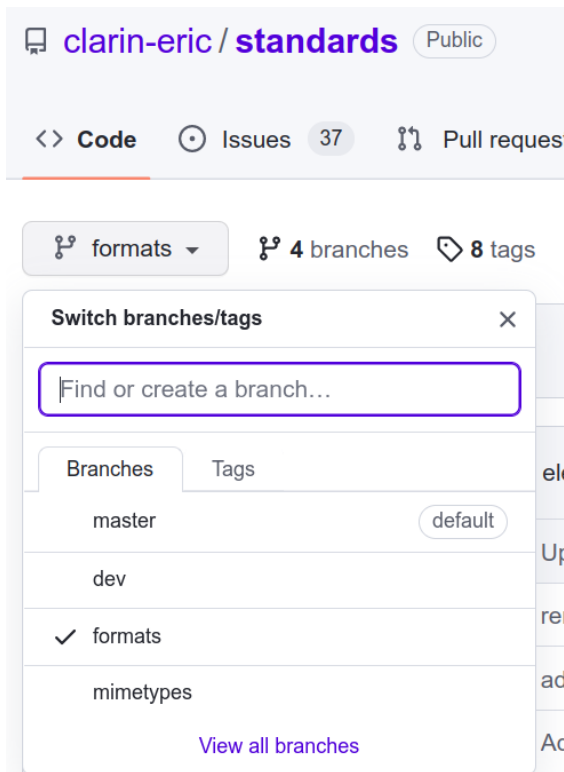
clarin-eric / standards Public

<> Code Issues 37 Pull request

formats 4 branches 8 tags

Switch branches/tags ×

Find or create a branch…

Branches Tags

master default

dev

✓ formats

mimetypes

View all branches

ele

Up

rer

ad

Ac